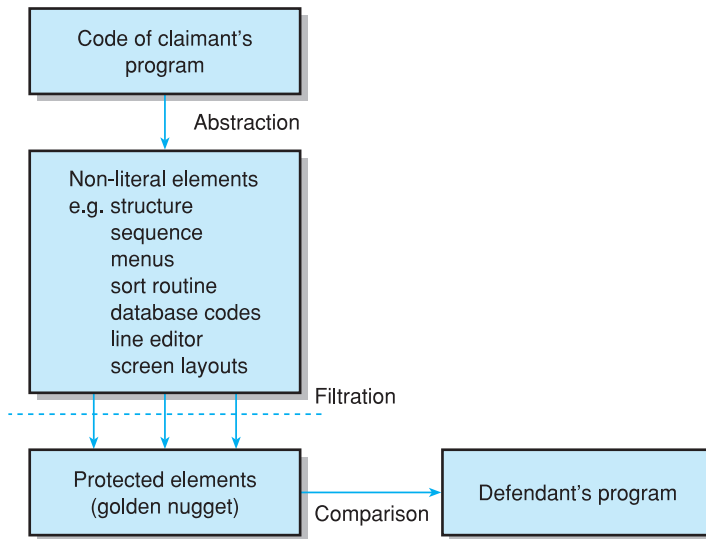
Code of claimant's program

Abstraction

Non-literal elements
e.g. structure
sequence
menus
sort routine
database codes
line editor
screen layouts

Filtration

Protected elements (golden nugget)

Comparison

Defendant's program